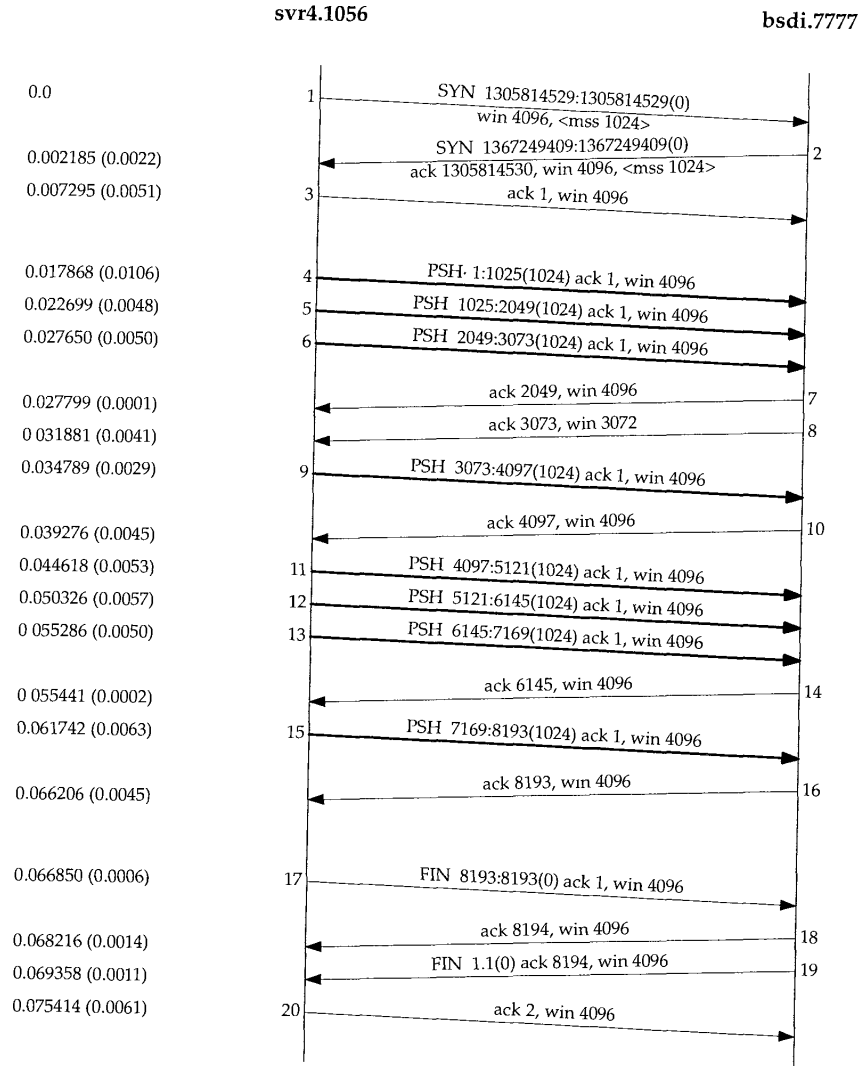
svr4.1056

bsdi.7777

0.0

1

SYN 1305814529:1305814529(0)
win 4096, <mss 1024>

0.002185 (0.0022)

SYN 1367249409:1367249409(0)
ack 1305814530, win 4096, <mss 1024>

2

0.007295 (0.0051)

3

ack 1, win 4096

0.017868 (0.0106)

4

PSH· 1:1025(1024) ack 1, win 4096

0.022699 (0.0048)

5

PSH 1025:2049(1024) ack 1, win 4096

0.027650 (0.0050)

6

PSH 2049:3073(1024) ack 1, win 4096

0.027799 (0.0001)

ack 2049, win 4096

7

0 031881 (0.0041)

ack 3073, win 3072

8

0.034789 (0.0029)

9

PSH 3073:4097(1024) ack 1, win 4096

0.039276 (0.0045)

ack 4097, win 4096

10

0.044618 (0.0053)

11

PSH 4097:5121(1024) ack 1, win 4096

0.050326 (0.0057)

12

PSH 5121:6145(1024) ack 1, win 4096

0 055286 (0.0050)

13

PSH 6145:7169(1024) ack 1, win 4096

0 055441 (0.0002)

ack 6145, win 4096

14

0.061742 (0.0063)

15

PSH 7169:8193(1024) ack 1, win 4096

0.066206 (0.0045)

ack 8193, win 4096

16

0.066850 (0.0006)

17

FIN 8193:8193(0) ack 1, win 4096

0.068216 (0.0014)

ack 8194, win 4096

18

0.069358 (0.0011)

FIN 1.1(0) ack 8194, win 4096

19

0.075414 (0.0061)

20

ack 2, win 4096